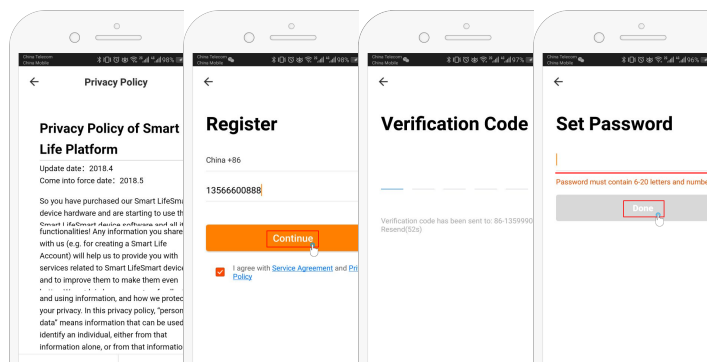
China Telecom
China Mobile
98%

Privacy Policy

Privacy Policy of Smart Life Platform

Update date: 2018.4
Come into force date: 2018.5

So you have purchased our Smart LifeSmart device hardware and are starting to use the Smart LifeSmart device software and all its functionalities! Any information you share with us (e.g. for creating a Smart Life Account) will help us to provide you with services related to Smart LifeSmart devices and to improve them to make them even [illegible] and using information, and how we protect your privacy. In this privacy policy, "personal data" means information that can be used to identify an individual, either from that information alone, or from that information

China Telecom
98%

Register

China +86

13566600888

Continue

I agree with Service Agreement and Privacy Policy

China Telecom
China Mobile
97%

Verification Code

Verification code has been sent to: 86-1359990
Resend(52s)

China Telecom
China Mobile
96%

Set Password

Password must contain 6-20 letters and numbe

Done